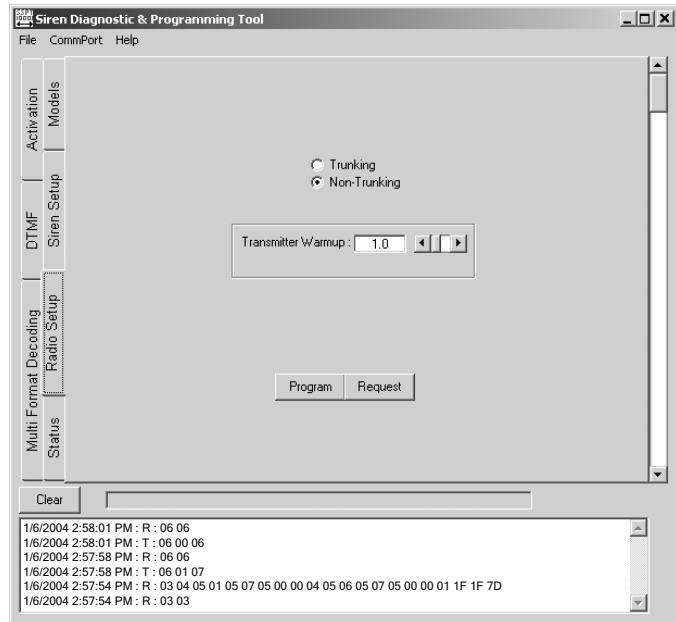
Siren Diagnostic & Programming Tool

File CommPort Help

Activation
Models
DTMF
Siren Setup
Multi Format Decoding
Radio Setup
Status

Trunking
Non-Trunking

Transmitter Warmup : 1.0

Program Request

Clear

1/6/2004 2:58:01 PM : R : 06 06
1/6/2004 2:58:01 PM : T : 06 00 06
1/6/2004 2:57:58 PM : R : 06 06
1/6/2004 2:57:58 PM : T : 06 01 07
1/6/2004 2:57:54 PM : R : 03 04 05 01 05 07 05 00 00 04 05 06 05 07 05 00 00 01 1F 1F 7D
1/6/2004 2:57:54 PM : R : 03 03